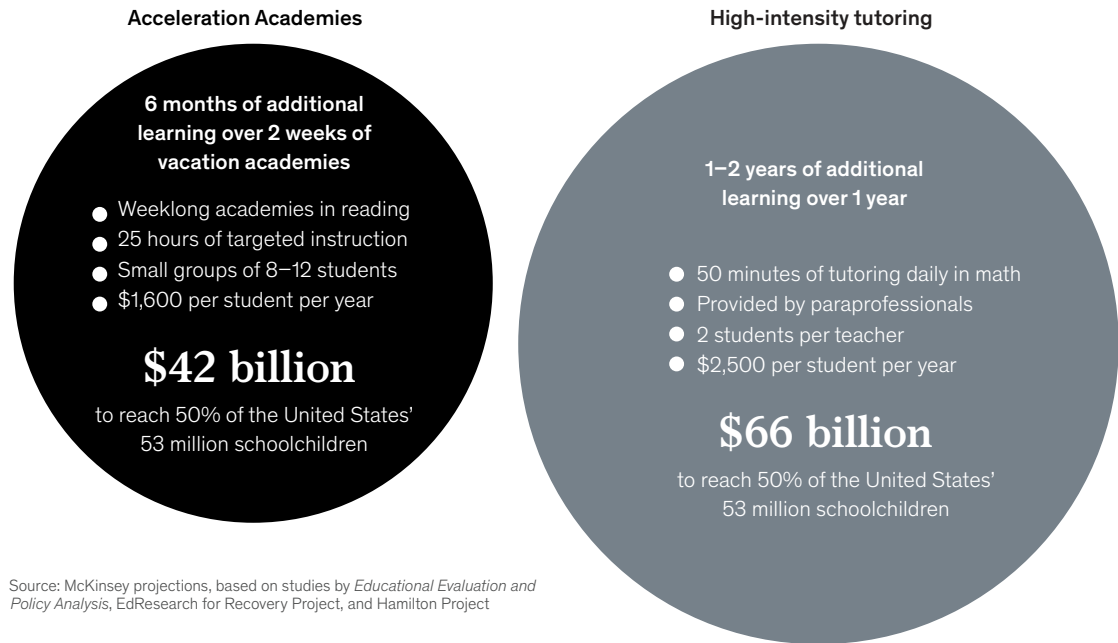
Acceleration Academies

6 months of additional learning over 2 weeks of vacation academies

- Weeklong academies in reading
- 25 hours of targeted instruction
- Small groups of 8–12 students
- \$1,600 per student per year

\$42 billion

to reach 50% of the United States' 53 million schoolchildren

High-intensity tutoring

1–2 years of additional learning over 1 year

- 50 minutes of tutoring daily in math
- Provided by paraprofessionals
- 2 students per teacher
- \$2,500 per student per year

\$66 billion

to reach 50% of the United States' 53 million schoolchildren

Source: McKinsey projections, based on studies by Educational Evaluation and Policy Analysis, EdResearch for Recovery Project, and Hamilton Project